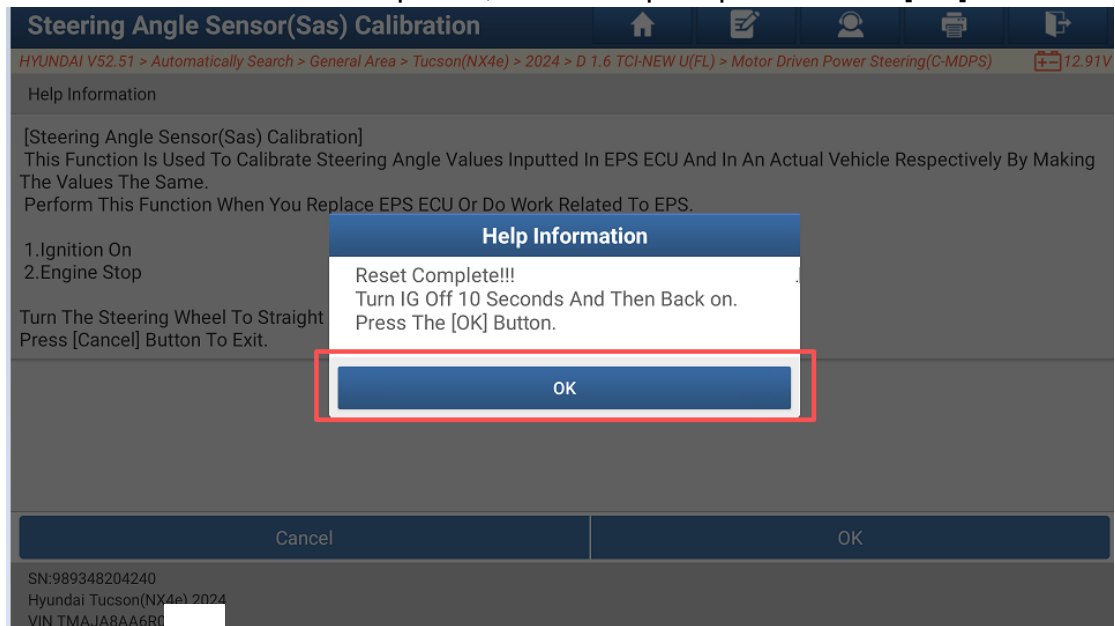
Steering Angle Sensor(Sas) Calibration

HYUNDAI V52.51 > Automatically Search > General Area > Tucson(NX4e) > 2024 > D 1.6 TCI-NEW U(FL) > Motor Driven Power Steering(C-MDPS) 12.91V

Help Information

[Steering Angle Sensor(Sas) Calibration]
This Function Is Used To Calibrate Steering Angle Values Inputted In EPS ECU And In An Actual Vehicle Respectively By Making The Values The Same.
Perform This Function When You Replace EPS ECU Or Do Work Related To EPS.

1.Ignition On
2.Engine Stop

Turn The Steering Wheel To Straight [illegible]
Press [Cancel] Button To Exit.

Help Information

Reset Complete!!!
Turn IG Off 10 Seconds And Then Back on.
Press The [OK] Button.

OK

Cancel

OK

SN:989348204240
Hyundai Tucson(NX4e) 2024
VIN TMAJA8AA6R0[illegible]